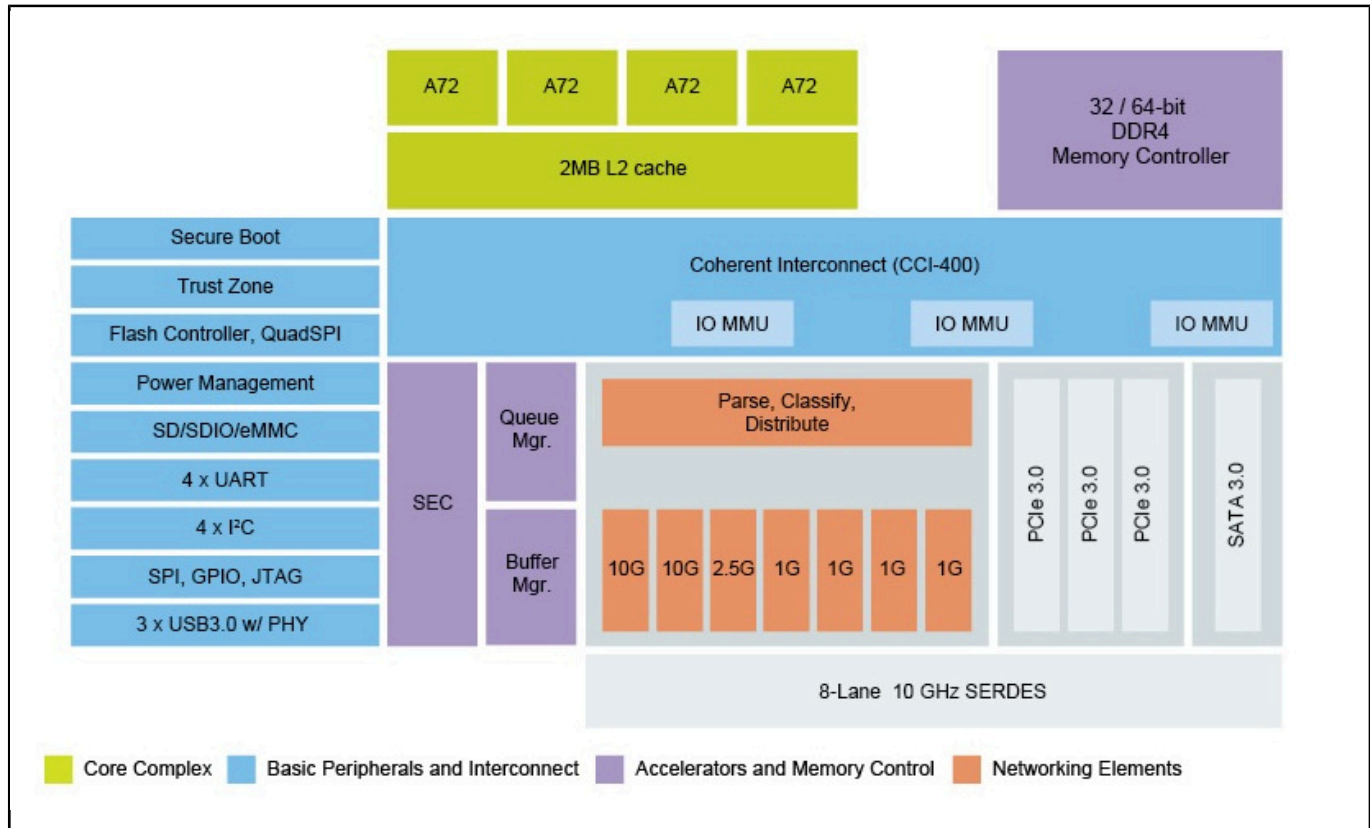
A72 A72 A72 A72

2MB L2 cache

32 / 64-bit DDR4 Memory Controller

Secure Boot

Trust Zone

Flash Controller, QuadSPI

Power Management

SD/SDIO/eMMC

4 x UART

4 x I²C

SPI, GPIO, JTAG

3 x USB3.0 w/ PHY

Coherent Interconnect (CCI-400)

IO MMU IO MMU IO MMU

SEC

Queue Mgr.

Buffer Mgr.

Parse, Classify, Distribute

10G 10G 2.5G 1G 1G 1G 1G

PCIe 3.0 PCIe 3.0 PCIe 3.0

SATA 3.0

8-Lane 10 GHz SERDES

Core Complex Basic Peripherals and Interconnect Accelerators and Memory Control Networking Elements